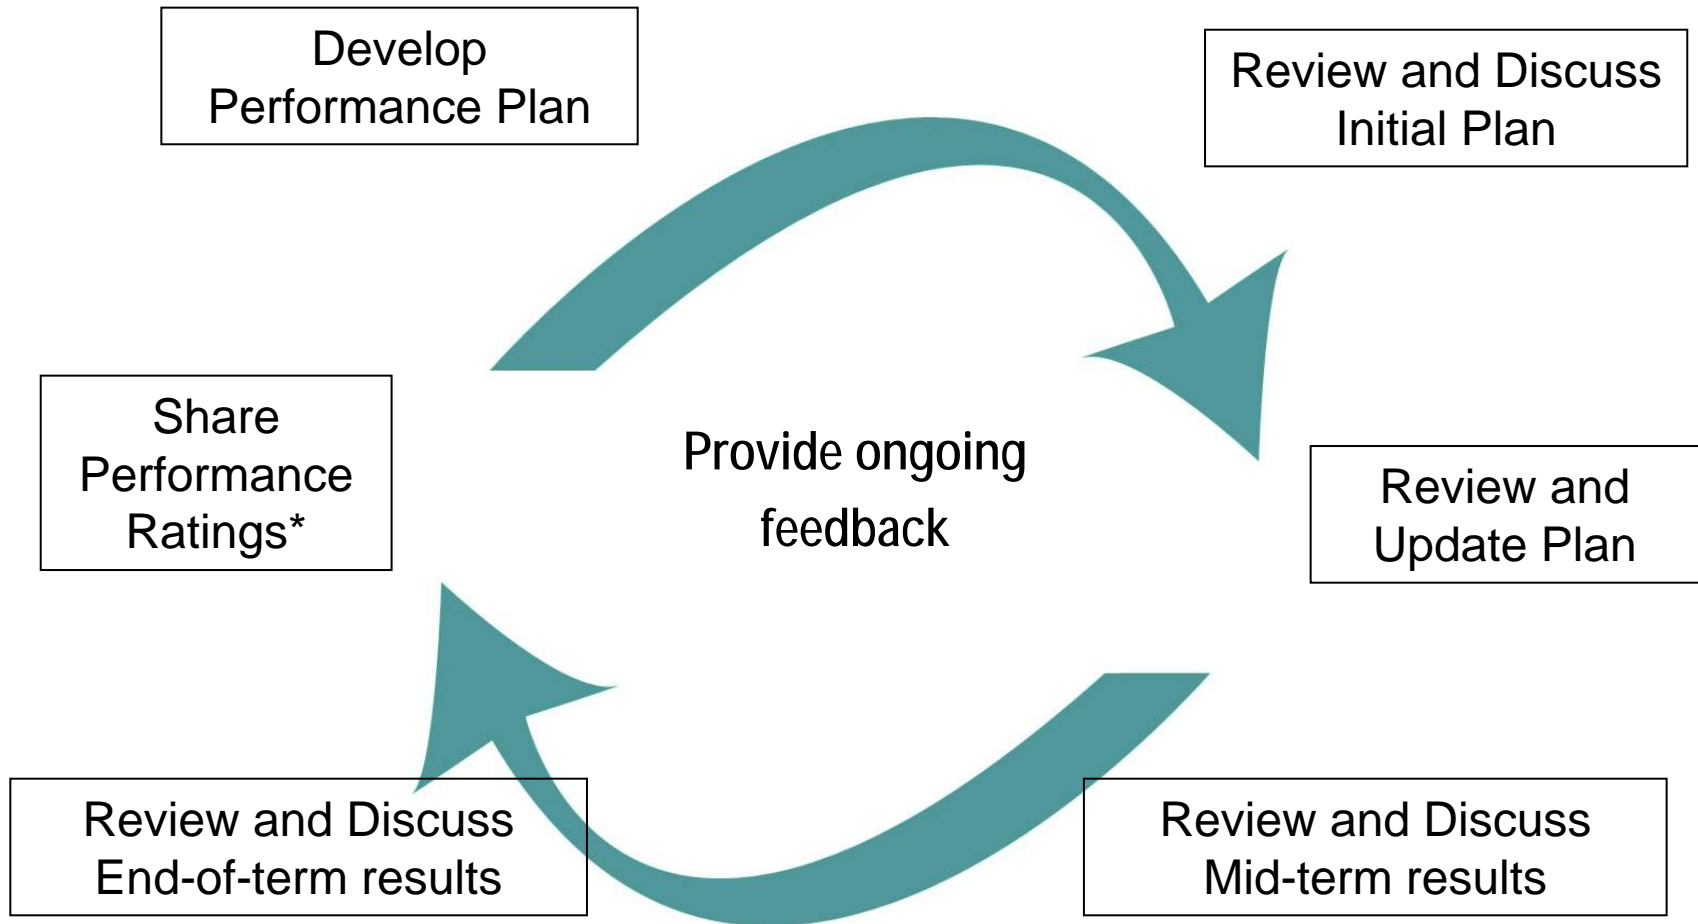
Develop Performance Plan

Review and Discuss Initial Plan

Share Performance Ratings*

Provide ongoing feedback

Review and Update Plan

Review and Discuss End-of-term results

Review and Discuss Mid-term results